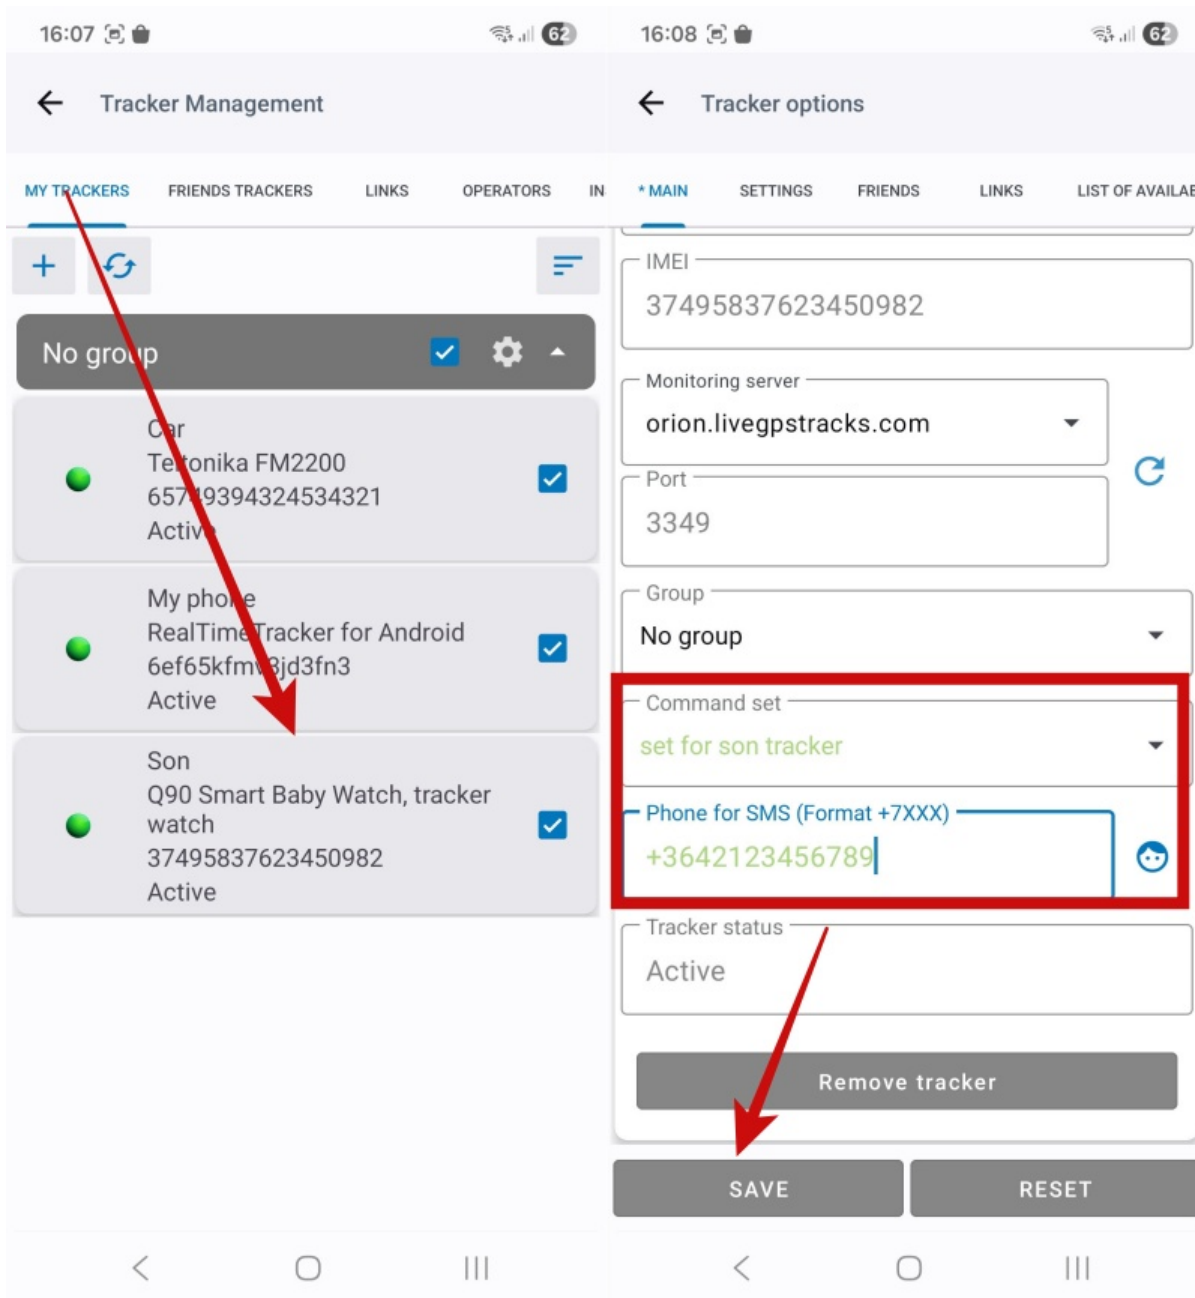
16:07 62

Tracker Management

MY TRACKERS FRIENDS TRACKERS LINKS OPERATORS IN

No group

Car
Teltonika FM2200
657493943245343​21
Active

My phone
RealTime Tracker for Android
6ef65kfmv3jd3fn3
Active

Son
Q90 Smart Baby Watch, tracker watch
374958376234509​82
Active

16:08 62

Tracker options

* MAIN SETTINGS FRIENDS LINKS LIST OF AVAILAB

IMEI
374958376234509​82

Monitoring server
orion.livegpstracks.com

Port
3349

Group
No group

Command set
set for son tracker

Phone for SMS (Format +7XXX)
+3642123456789

Tracker status
Active

Remove tracker

SAVE RESET